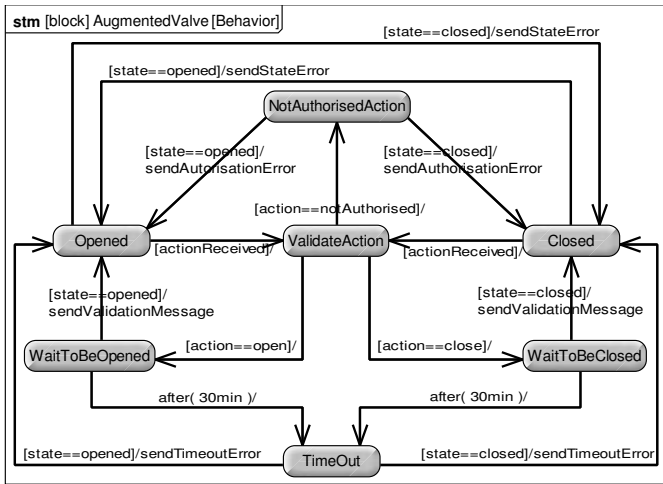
stm [block] AugmentedValve [Behavior]

[state==closed]/sendStateError

[state==opened]/sendStateError

NotAuthorisedAction

[state==opened]/ sendAutorisationError

[state==closed]/ sendAuthorisationError

[action==notAuthorised]/

Opened

[actionReceived]/

ValidateAction

[actionReceived]/

Closed

[state==opened]/ sendValidationMessage

[state==closed]/ sendValidationMessage

WaitToBeOpened

[action==open]/

[action==close]/

WaitToBeClosed

after( 30min )/

after( 30min )/

[state==opened]/sendTimeoutError

TimeOut

[state==closed]/sendTimeoutError